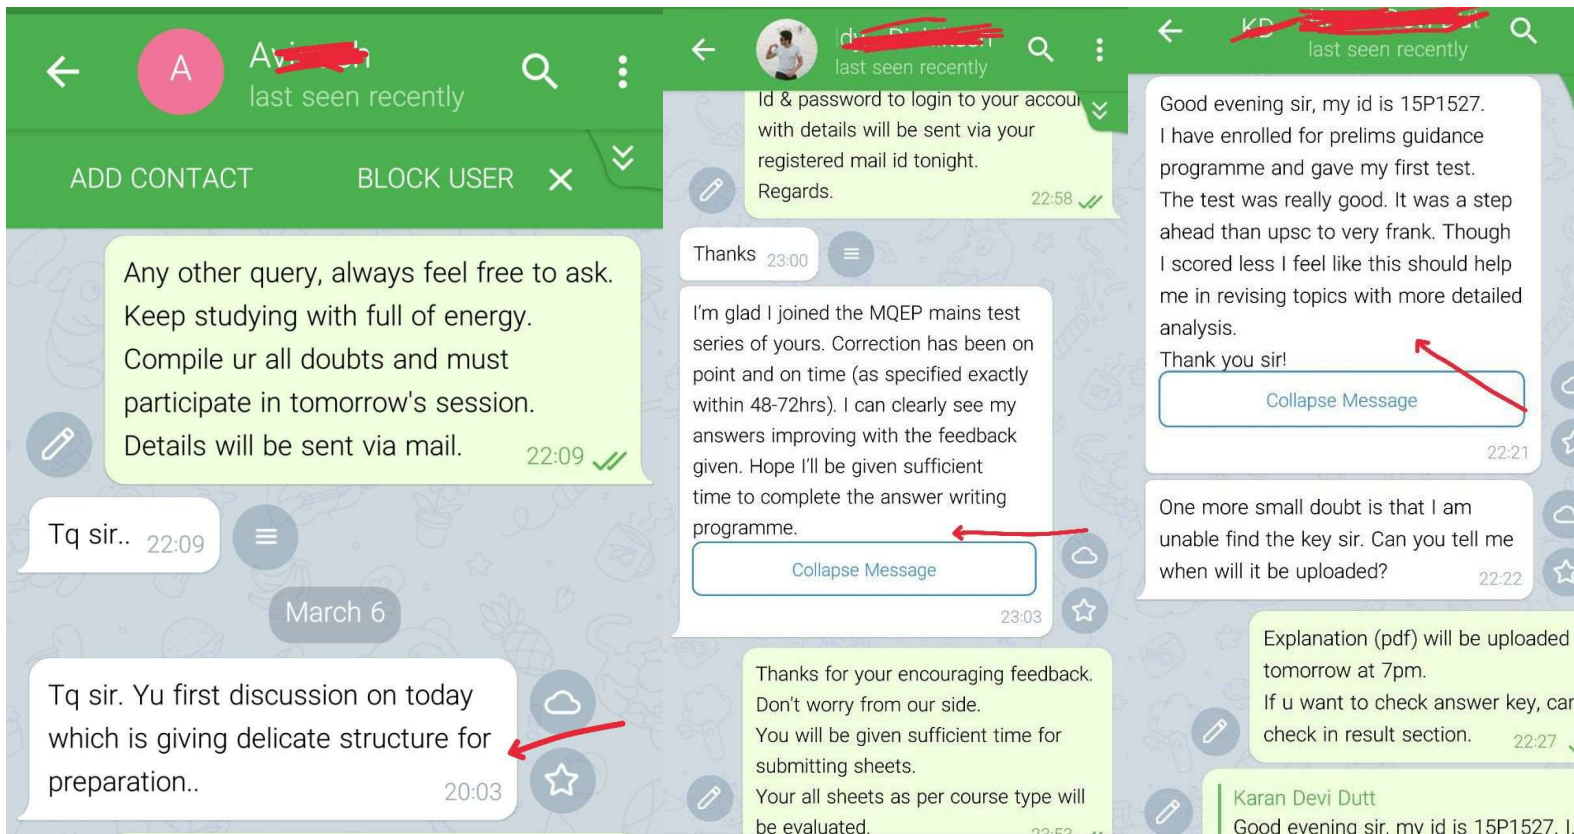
A

Av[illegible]h
last seen recently

ADD CONTACT
BLOCK USER

Any other query, always feel free to ask. Keep studying with full of energy. Compile ur all doubts and must participate in tomorrow's session. Details will be sent via mail. 22:09

Tq sir.. 22:09

March 6

Tq sir. Yu first discussion on today which is giving delicate structure for preparation.. 20:03

Id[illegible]
last seen recently

Id & password to login to your accou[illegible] with details will be sent via your registered mail id tonight.
Regards. 22:58

Thanks 23:00

I'm glad I joined the MQEP mains test series of yours. Correction has been on point and on time (as specified exactly within 48-72hrs). I can clearly see my answers improving with the feedback given. Hope I'll be given sufficient time to complete the answer writing programme.

Collapse Message

23:03

Thanks for your encouraging feedback.
Don't worry from our side.
You will be given sufficient time for submitting sheets.
Your all sheets as per course type will be evaluated. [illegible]

KD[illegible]
last seen recently

Good evening sir, my id is 15P1527.
I have enrolled for prelims guidance programme and gave my first test.
The test was really good. It was a step ahead than upsc to very frank. Though I scored less I feel like this should help me in revising topics with more detailed analysis.
Thank you sir!

Collapse Message

22:21

One more small doubt is that I am unable find the key sir. Can you tell me when will it be uploaded? 22:22

Explanation (pdf) will be uploaded tomorrow at 7pm.
If u want to check answer key, car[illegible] check in result section. 22:27

Karan Devi Dutt
Good evening sir, my id is 15P1527. I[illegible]